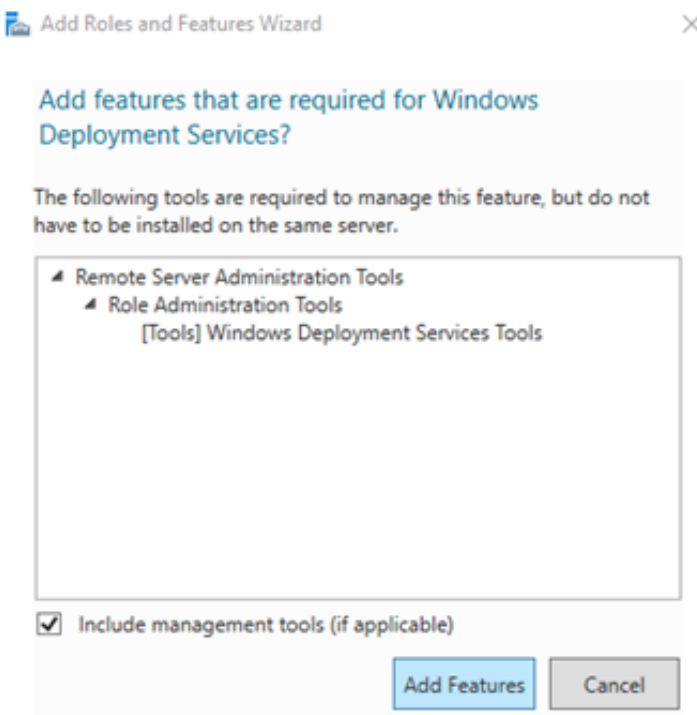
Add Roles and Features Wizard

×

Add features that are required for Windows Deployment Services?

The following tools are required to manage this feature, but do not have to be installed on the same server.

◢ Remote Server Administration Tools
◢ Role Administration Tools
[Tools] Windows Deployment Services Tools

☑ Include management tools (if applicable)

Add Features

Cancel